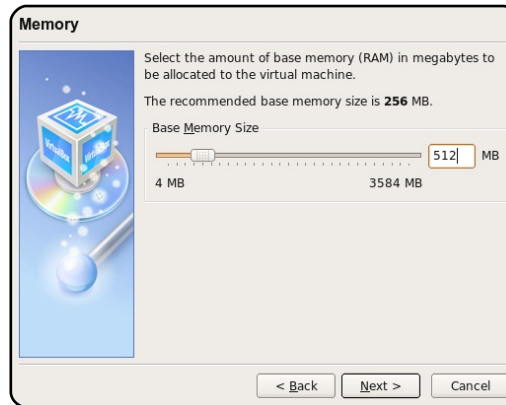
Memory

VirtualBox VirtualBox

Select the amount of base memory (RAM) in megabytes to be allocated to the virtual machine.

The recommended base memory size is **256** MB.

Base Memory Size

512 MB

4 MB 3584 MB

< Back Next > Cancel